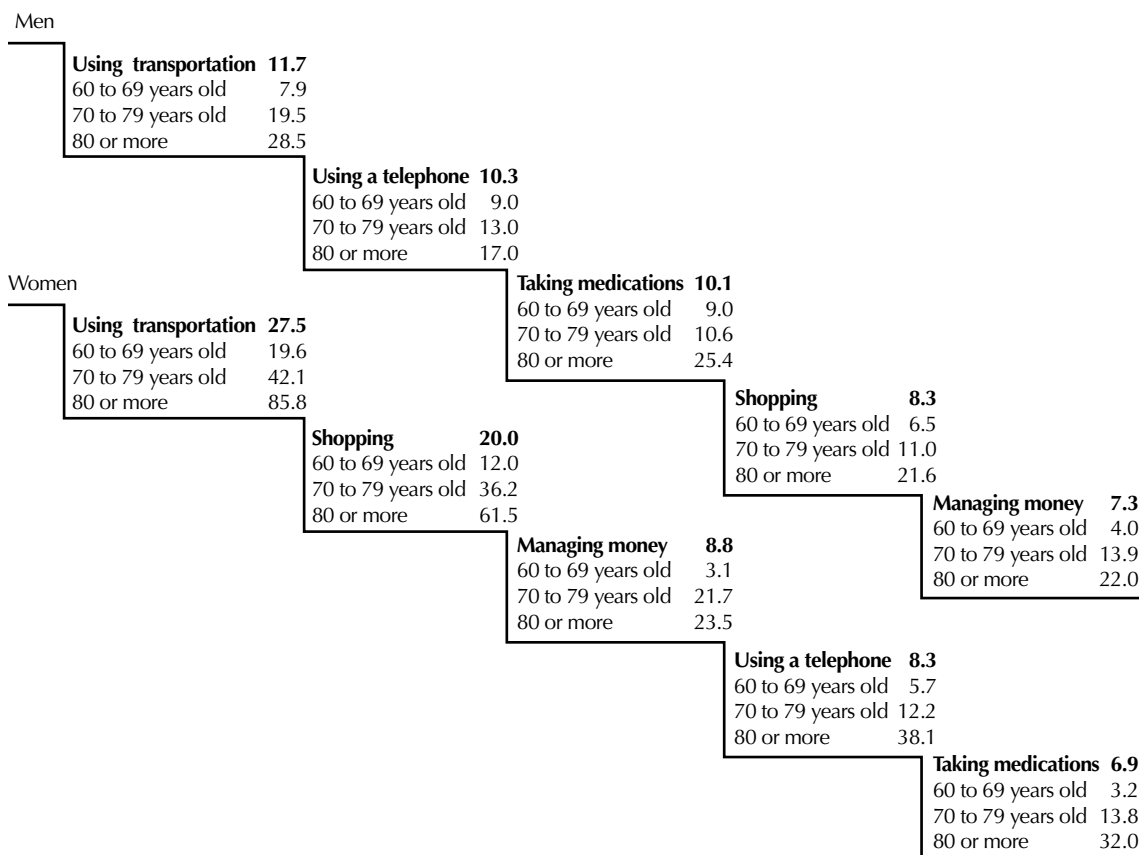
Men

Using transportation 11.7
60 to 69 years old 7.9
70 to 79 years old 19.5
80 or more 28.5

Using a telephone 10.3
60 to 69 years old 9.0
70 to 79 years old 13.0
80 or more 17.0

Taking medications 10.1
60 to 69 years old 9.0
70 to 79 years old 10.6
80 or more 25.4

Shopping 8.3
60 to 69 years old 6.5
70 to 79 years old 11.0
80 or more 21.6

Managing money 7.3
60 to 69 years old 4.0
70 to 79 years old 13.9
80 or more 22.0

Women

Using transportation 27.5
60 to 69 years old 19.6
70 to 79 years old 42.1
80 or more 85.8

Shopping 20.0
60 to 69 years old 12.0
70 to 79 years old 36.2
80 or more 61.5

Managing money 8.8
60 to 69 years old 3.1
70 to 79 years old 21.7
80 or more 23.5

Using a telephone 8.3
60 to 69 years old 5.7
70 to 79 years old 12.2
80 or more 38.1

Taking medications 6.9
60 to 69 years old 3.2
70 to 79 years old 13.8
80 or more 32.0